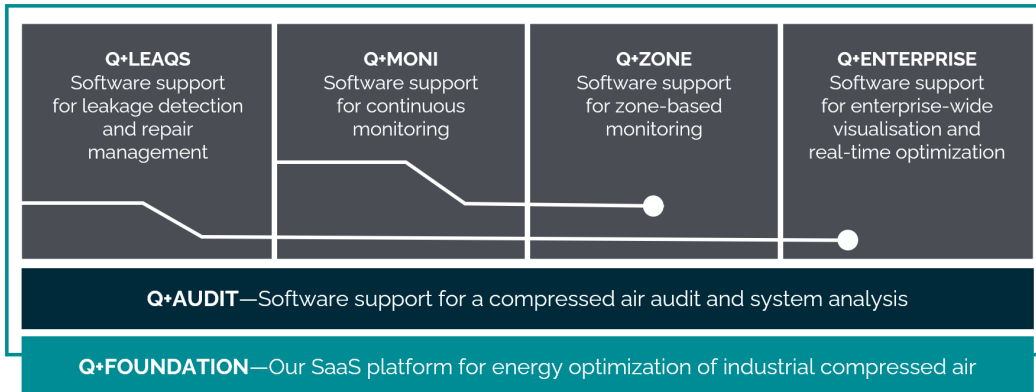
Q+LEAQS
Software support for leakage detection and repair management

Q+MONI
Software support for continuous monitoring

Q+ZONE
Software support for zone-based monitoring

Q+ENTERPRISE
Software support for enterprise-wide visualisation and real-time optimization

Q+AUDIT—Software support for a compressed air audit and system analysis

Q+FOUNDATION—Our SaaS platform for energy optimization of industrial compressed air